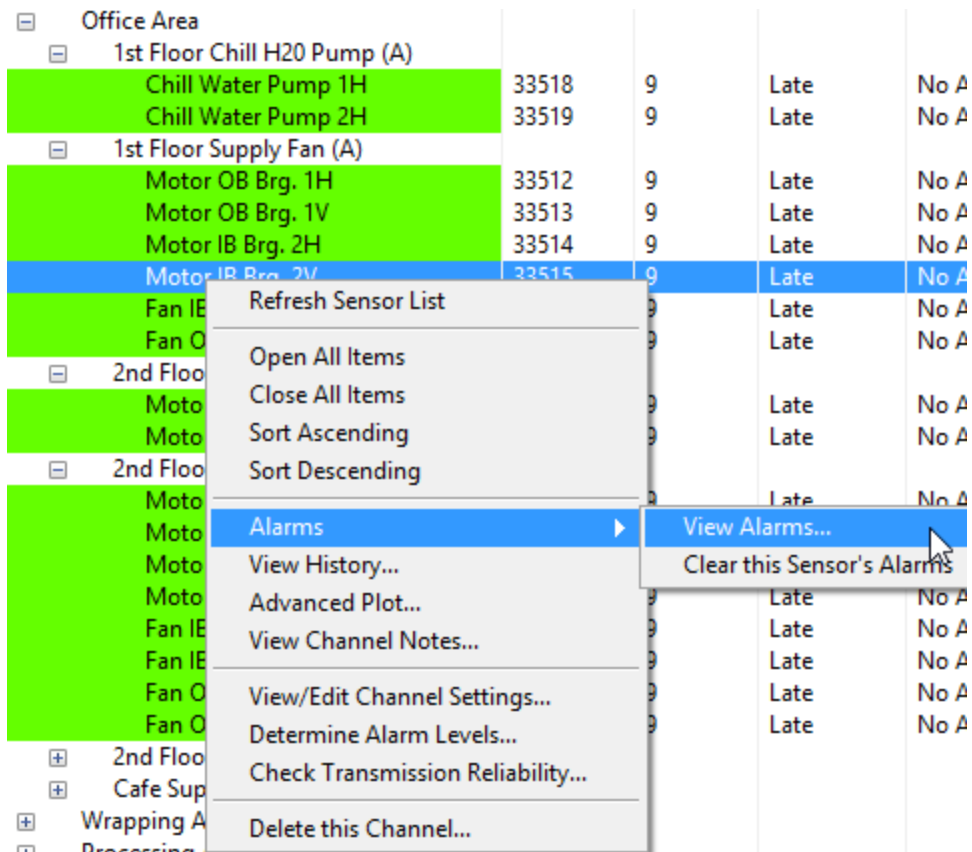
Office Area
1st Floor Chill H20 Pump (A)

| | | | |
|---|---|---|---|
| Chill Water Pump 1H | 33518 | 9 | Late | No A |
| Chill Water Pump 2H | 33519 | 9 | Late | No A |

1st Floor Supply Fan (A)

| | | | | |
|---|---|---|---|---|
| Motor OB Brg. 1H | 33512 | 9 | Late | No A |
| Motor OB Brg. 1V | 33513 | 9 | Late | No A |
| Motor IB Brg. 2H | 33514 | 9 | Late | No A |
| Motor IB Brg. 2V | 33515 | 9 | Late | No A |
| Fan IE | | 9 | Late | No A |
| Fan O | | 9 | Late | No A |

2nd Floo

| | | | |
|---|---|---|---|
| Moto | 9 | Late | No A |
| Moto | 9 | Late | No A |

2nd Floo

| | | | |
|---|---|---|---|
| Moto | 9 | Late | No A |
| Moto | | | |
| Moto | | | |
| Moto | 9 | Late | No A |
| Fan IE | 9 | Late | No A |
| Fan IE | 9 | Late | No A |
| Fan O | 9 | Late | No A |
| Fan O | 9 | Late | No A |

2nd Floo
Cafe Sup
Wrapping A
Processing

Refresh Sensor List
Open All Items
Close All Items
Sort Ascending
Sort Descending
Alarms
View History...
Advanced Plot...
View Channel Notes...
View/Edit Channel Settings...
Determine Alarm Levels...
Check Transmission Reliability...
Delete this Channel...

View Alarms...
Clear this Sensor's Alarms